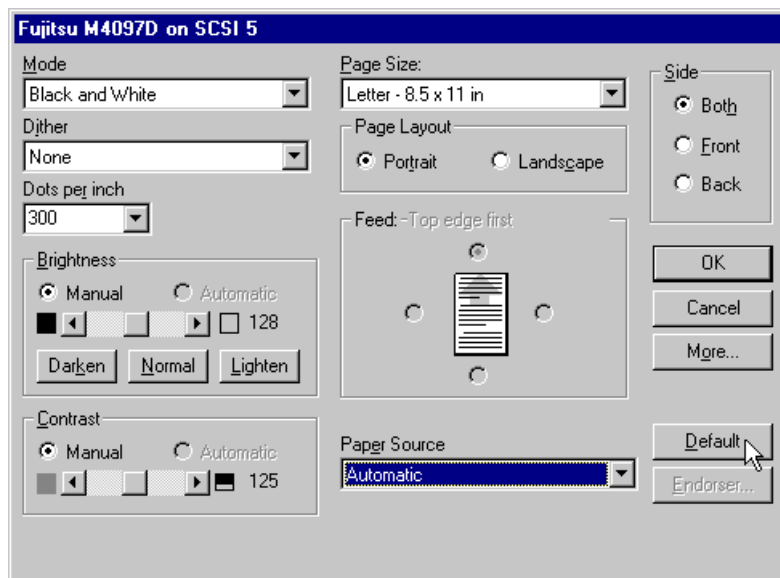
Fujitsu M4097D on SCSI 5

Mode
Black and White

Dither
None

Dots per inch
300

Brightness
Manual
Automatic
128
Darken
Normal
Lighten

Contrast
Manual
Automatic
125

Page Size:
Letter - 8.5 x 11 in

Page Layout
Portrait
Landscape

Feed: Top edge first

Paper Source
Automatic

Side
Both
Front
Back

OK
Cancel
More...
Default
Endorser...